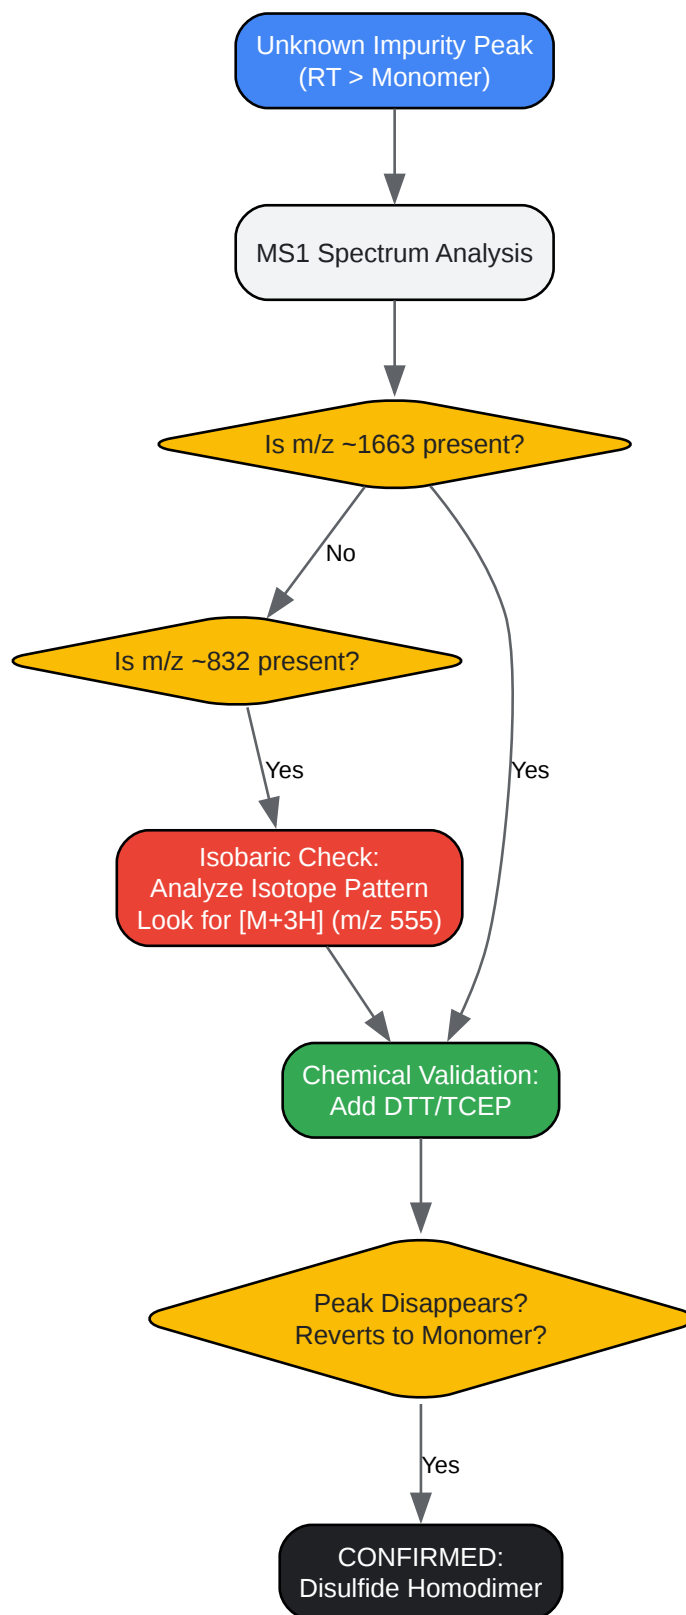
Unknown Impurity Peak
(RT > Monomer)

MS1 Spectrum Analysis

Is m/z ~1663 present?

No

Is m/z ~832 present?

Yes

Yes

Isobaric Check:
Analyze Isotope Pattern
Look for [M+3H] (m/z 555)

Chemical Validation:
Add DTT/TCEP

Peak Disappears?
Reverts to Monomer?

Yes

CONFIRMED:
Disulfide Homodimer